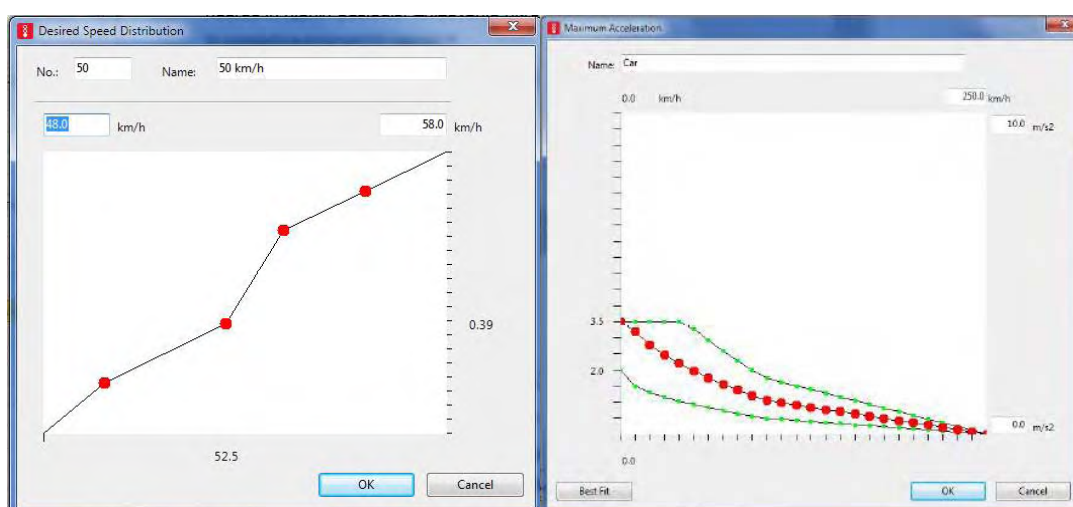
Desired Speed Distribution

No.: 50

Name: 50 km/h

48.0 km/h

58.0 km/h

0.39

52.5

OK

Cancel

Maximum Acceleration

Name: Car

0.0 km/h

250.0 km/h

10.0 m/s2

3.5

2.0

0.0 m/s2

0.0

Best Fit

OK

Cancel